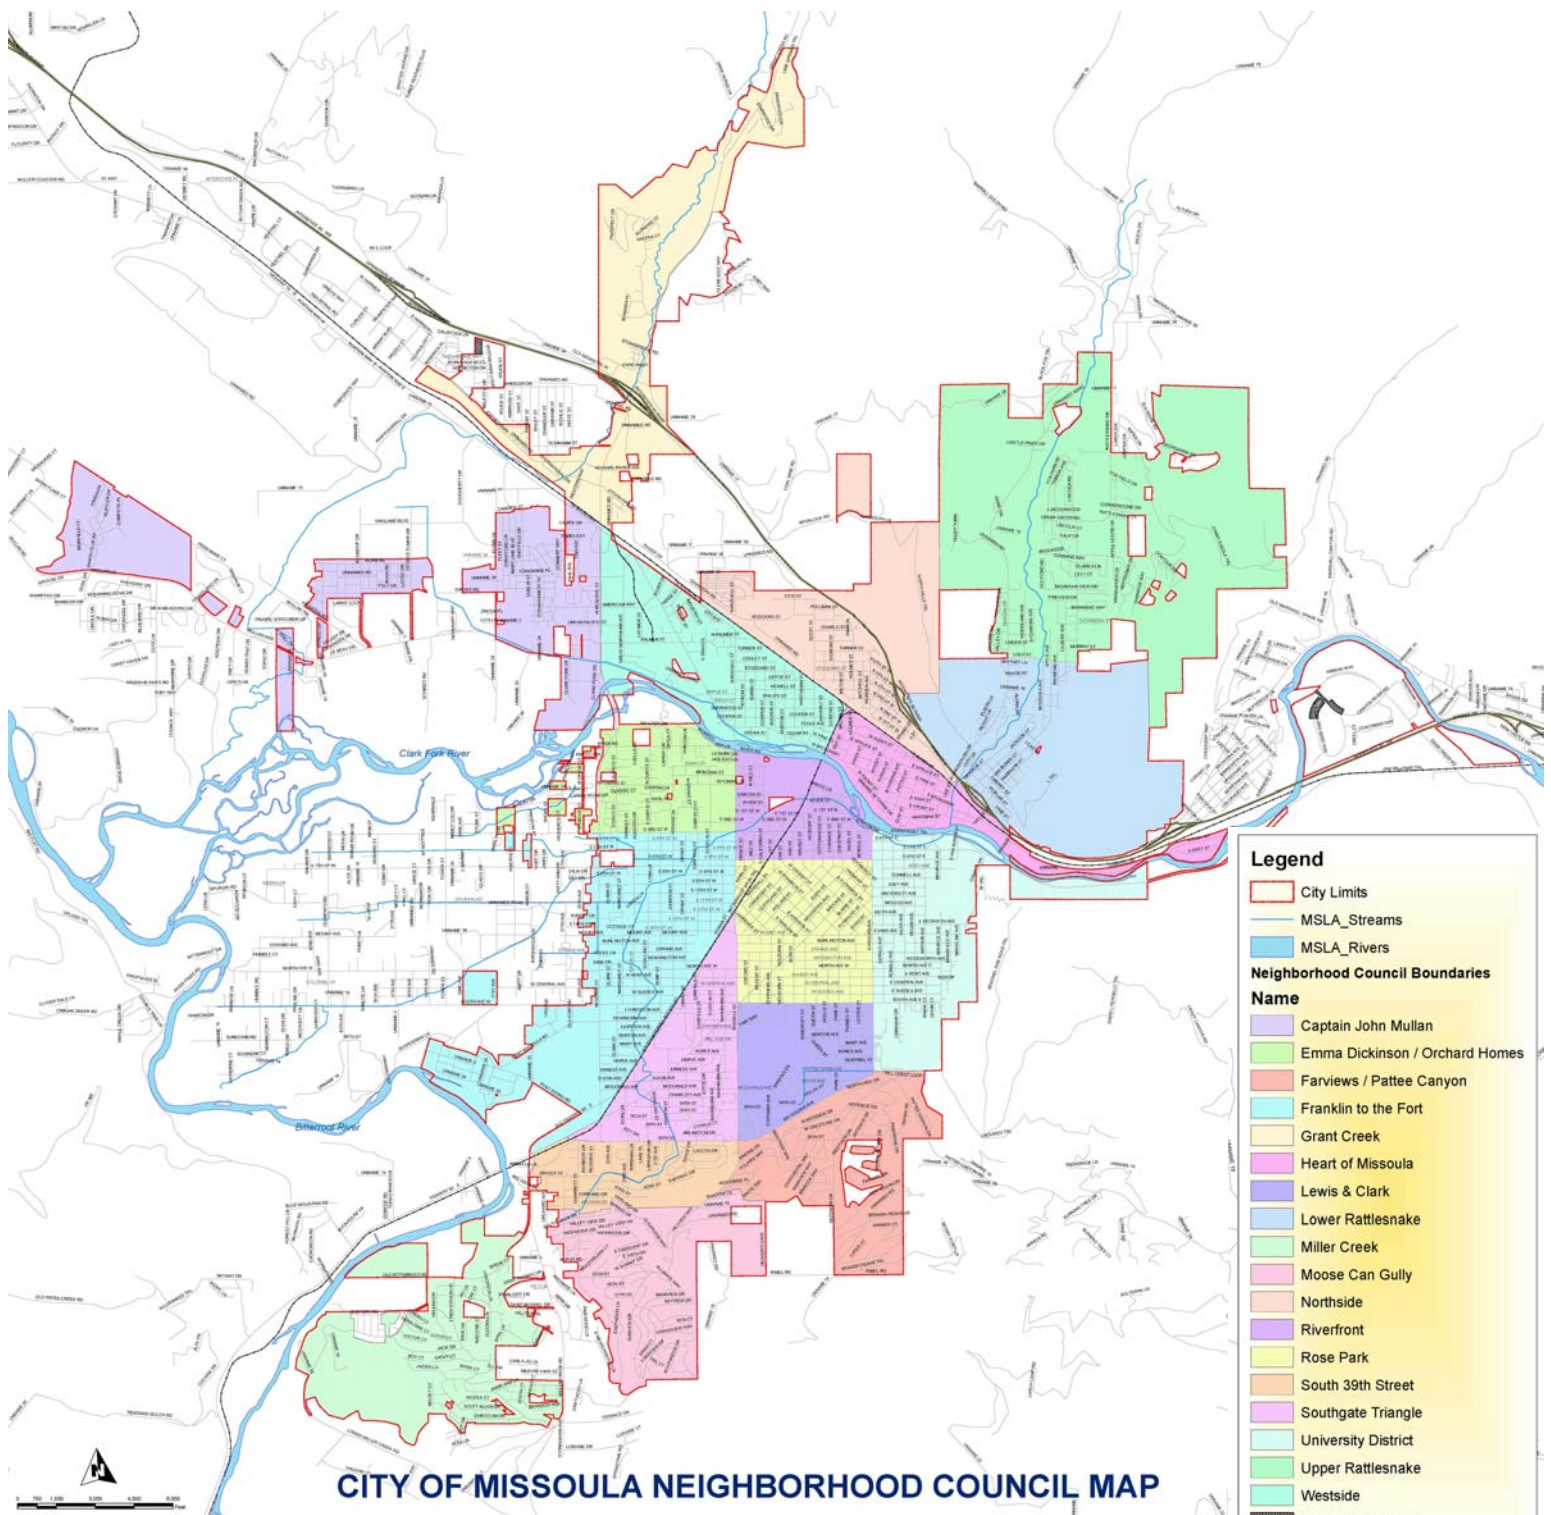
Clark Fork River

Bitterroot River

Legend
City Limits
MSLA_Streams
MSLA_Rivers
Neighborhood Council Boundaries
Name
Captain John Mullan
Emma Dickinson / Orchard Homes
Farviews / Pattee Canyon
Franklin to the Fort
Grant Creek
Heart of Missoula
Lewis & Clark
Lower Rattlesnake
Miller Creek
Moose Can Gully
Northside
Riverfront
Rose Park
South 39th Street
Southgate Triangle
University District
Upper Rattlesnake
Westside

CITY OF MISSOULA NEIGHBORHOOD COUNCIL MAP